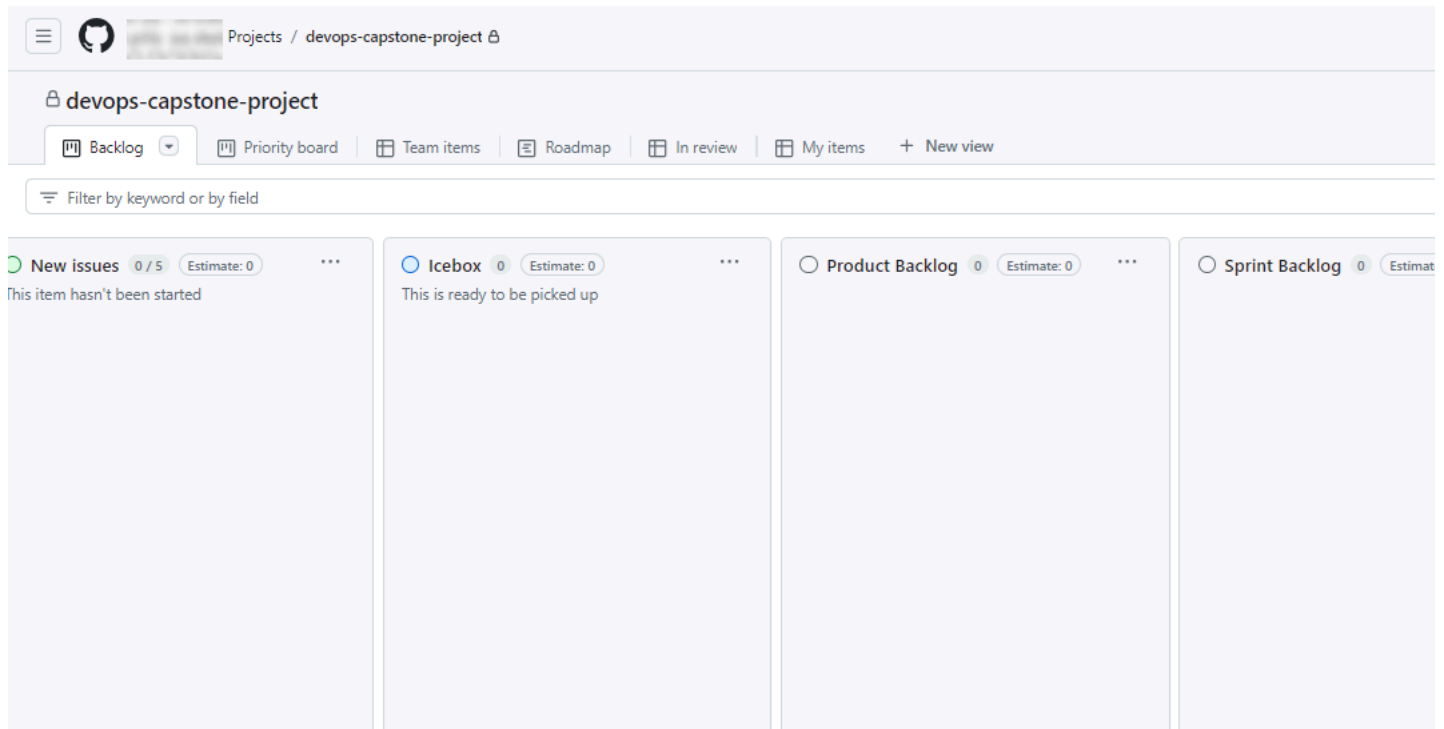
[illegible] Projects / devops-capstone-project

devops-capstone-project

Backlog | Priority board | Team items | Roadmap | In review | My items | + New view

Filter by keyword or by field

New issues 0 / 5 Estimate: 0 ···
This item hasn't been started

Icebox 0 Estimate: 0 ···
This is ready to be picked up

Product Backlog 0 Estimate: 0 ···

Sprint Backlog 0 Estimat